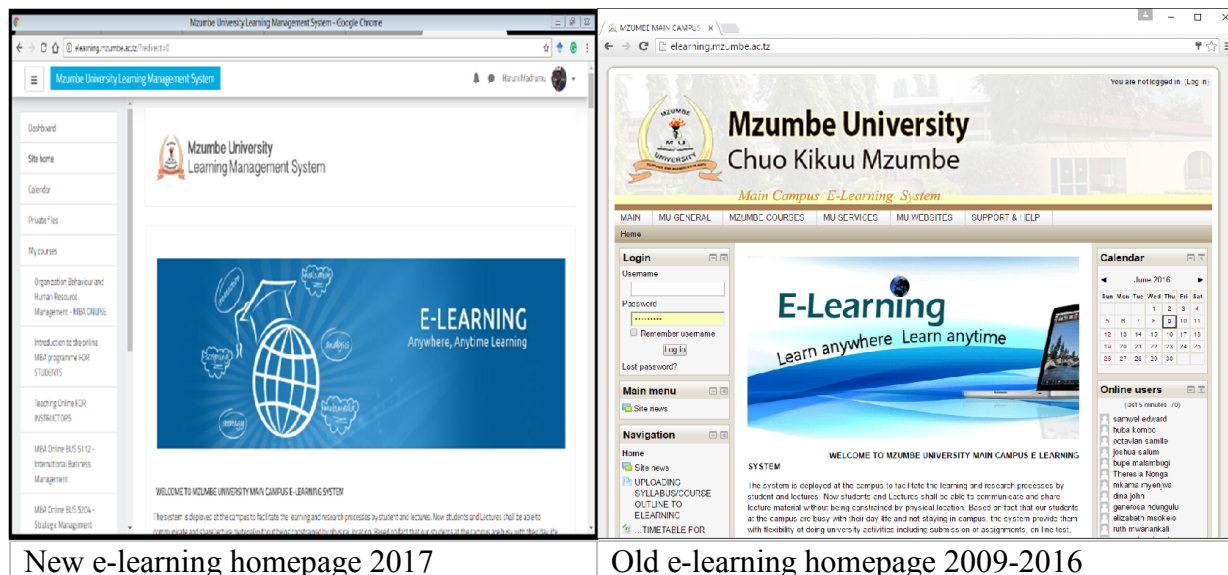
Mzumbe University Learning Management System - Google Chrome

elearning.mzumbe.ac.tz/?redirect=0

Mzumbe University Learning Management System

HarunMadhamu

Dashboard

Site home

Calendar

Private files

My courses

Organization Behaviour and Human Resource Management - MBA ONLINE

Introduction to the online MBA programme FOR STUDENTS

Teaching Online FOR INSTRUCTORS

MBA Online BUS 5112 - International Business Management

MBA Online BUS 5204 - Strategic Management

Mzumbe University
Learning Management System

E-LEARNING
Anywhere, Anytime Learning

WELCOME TO MZUMBE UNIVERSITY MAIN CAMPUS E-LEARNING SYSTEM

The system is deployed at the campus to facilitate the learning and research processes by student and lectures. Now students and Lectures shall be able to communicate and share lecture material without being constrained by physical location. Based on fact that our students at the campus are busy with their day life

MZUMBE MAIN CAMPUS

elearning.mzumbe.ac.tz

You are not logged in. (Login)

Mzumbe University
Chuo Kikuu Mzumbe
Main Campus E-Learning System

MAIN | MU GENERAL | MZUMBE COURSES | MU SERVICES | MU WEBSITES | SUPPORT & HELP

Home

Login
Username
Password
Remember username
Log in
Lost password?

Main menu
Site news

Navigation
Home
Site news
UPLOADING SYLLABUS/COURSE OUTLINE TO ELEARNING
...TIMETABLE FOR

E-Learning
Learn anywhere Learn anytime

WELCOME TO MZUMBE UNIVERSITY MAIN CAMPUS E LEARNING SYSTEM

The system is deployed at the campus to facilitate the learning and research processes by student and lectures. Now students and Lectures shall be able to communicate and share lecture material without being constrained by physical location. Based on fact that our students at the campus are busy with their day life and not staying in campus, the system provide them with flexibility of doing university activities including submission of assignments, on line test,

Calendar
June 2016

| Sun | Mon | Tue | Wed | Thu | Fri | Sat |
|---|---|---|---|---|---|---|
| | | | 1 | 2 | 3 | 4 |
| 5 | 6 | 7 | 8 | 9 | 10 | 11 |
| 12 | 13 | 14 | 15 | 16 | 17 | 18 |
| 19 | 20 | 21 | 22 | 23 | 24 | 25 |
| 26 | 27 | 28 | 29 | 30 | | |

Online users
(last 5 minutes: 70)
samuel edward
huba komba
octavian samille
joshua salum
bupe malambugi
Theresia Nonga
mkama myenwe
dina john
generosa ndungulu
elizabeth msokwa
ruth mwanankali

New e-learning homepage 2017

Old e-learning homepage 2009-2016